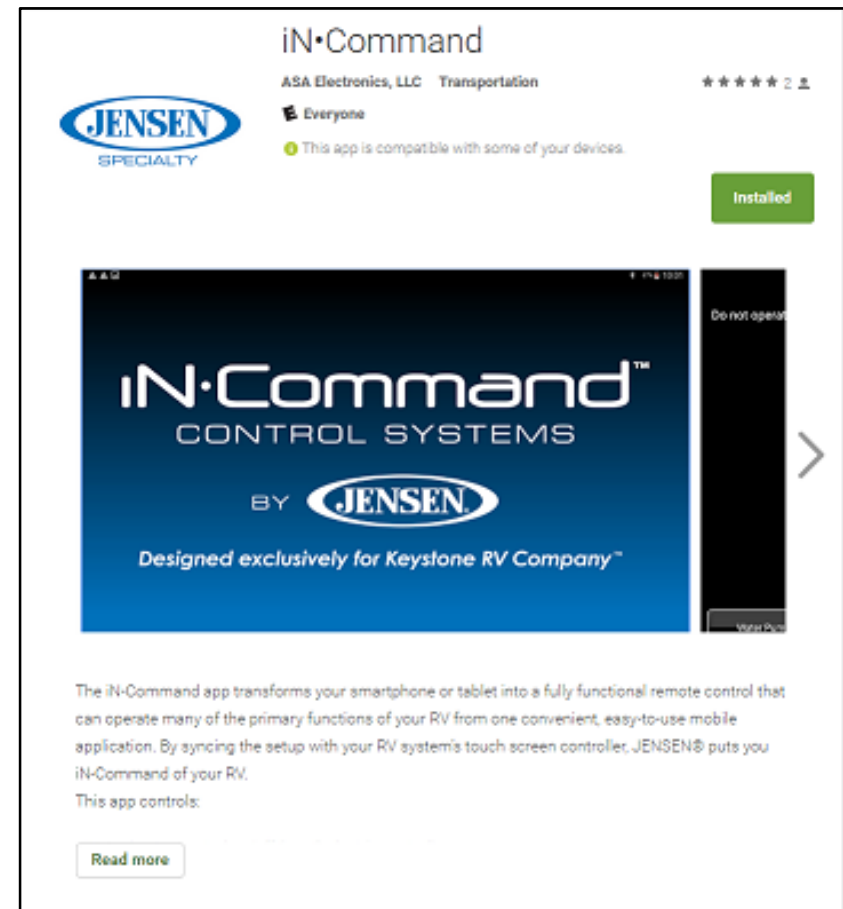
iN•Command

ASA Electronics, LLC Transportation

★★★★★ 2

E Everyone

This app is compatible with some of your devices.

JENSEN SPECIALTY

Installed

iN·Command™
CONTROL SYSTEMS
BY JENSEN
Designed exclusively for Keystone RV Company™

Do not operat

Water Pum

The iN-Command app transforms your smartphone or tablet into a fully functional remote control that can operate many of the primary functions of your RV from one convenient, easy-to-use mobile application. By syncing the setup with your RV system's touch screen controller, JENSEN® puts you iN-Command of your RV.
This app controls:

Read more